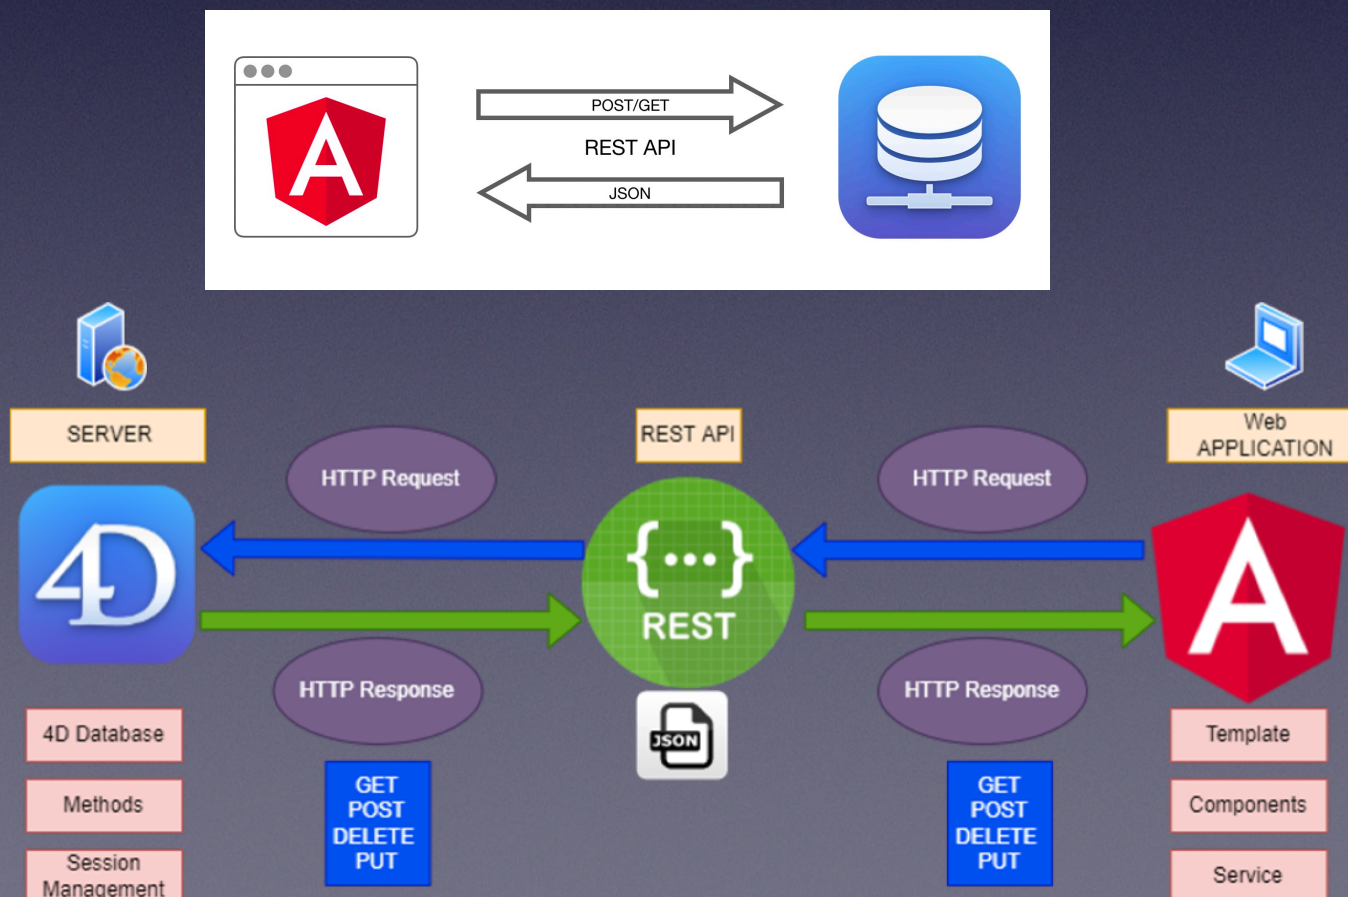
A

POST/GET

REST API

JSON

SERVER

REST API

Web APPLICATION

HTTP Request

HTTP Request

4D

{...}

REST

A

HTTP Response

HTTP Response

JSON

4D Database

Methods

Session Management

GET
POST
DELETE
PUT

GET
POST
DELETE
PUT

Template

Components

Service